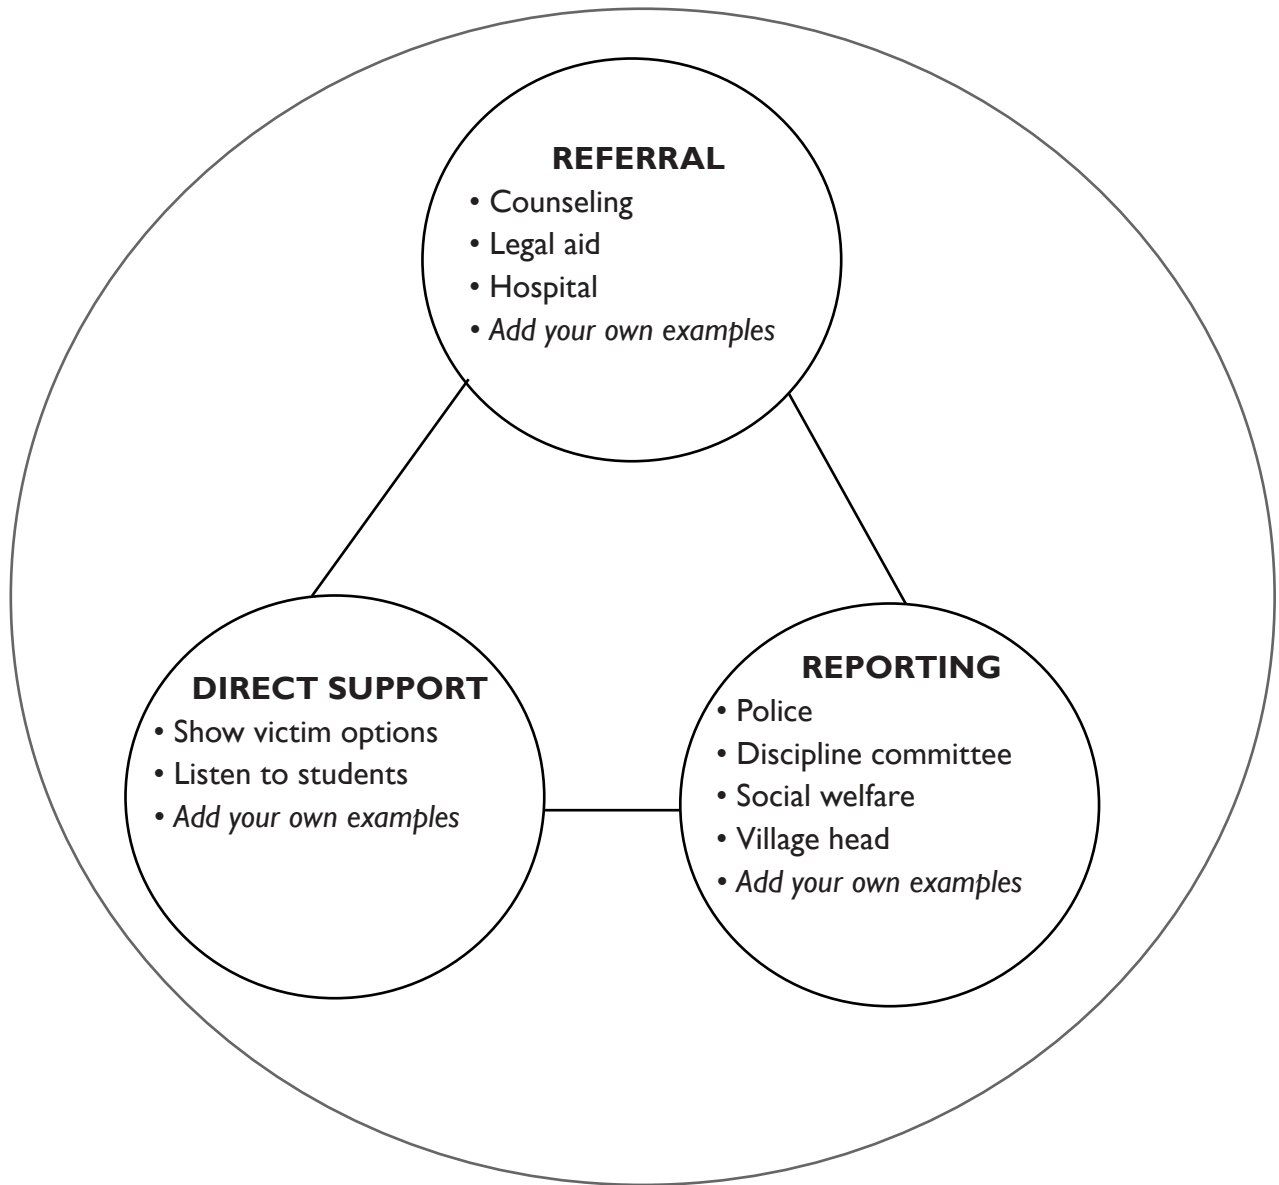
REFERRAL
• Counseling
• Legal aid
• Hospital
• *Add your own examples*

DIRECT SUPPORT
• Show victim options
• Listen to students
• *Add your own examples*

REPORTING
• Police
• Discipline committee
• Social welfare
• Village head
• *Add your own examples*